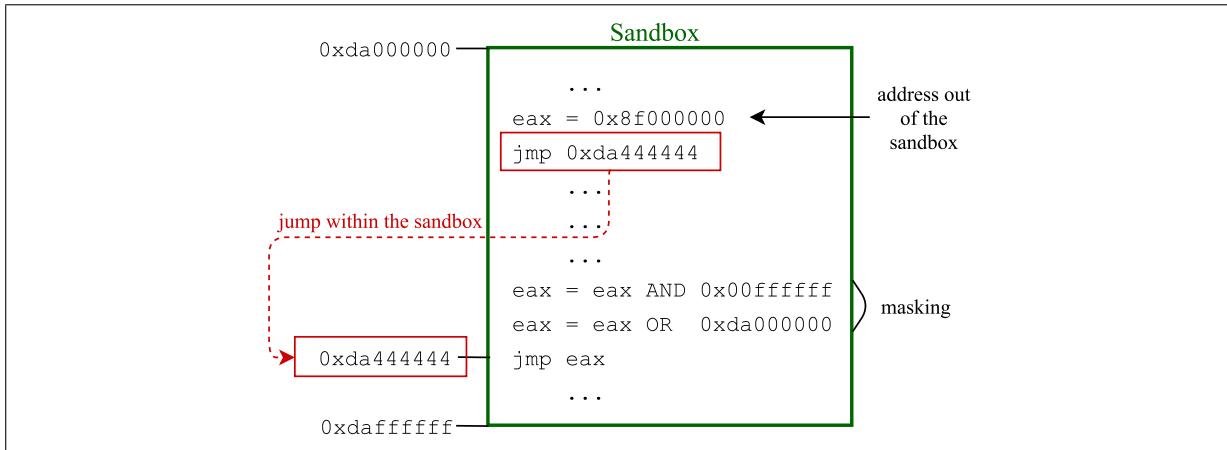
Sandbox

0xda000000

...

eax = 0x8f000000

address out of the sandbox

jmp 0xda444444

...

jump within the sandbox

...

...

eax = eax AND 0x00ffffff

masking

eax = eax OR 0xda000000

0xda444444

jmp eax

...

0xdaffffff